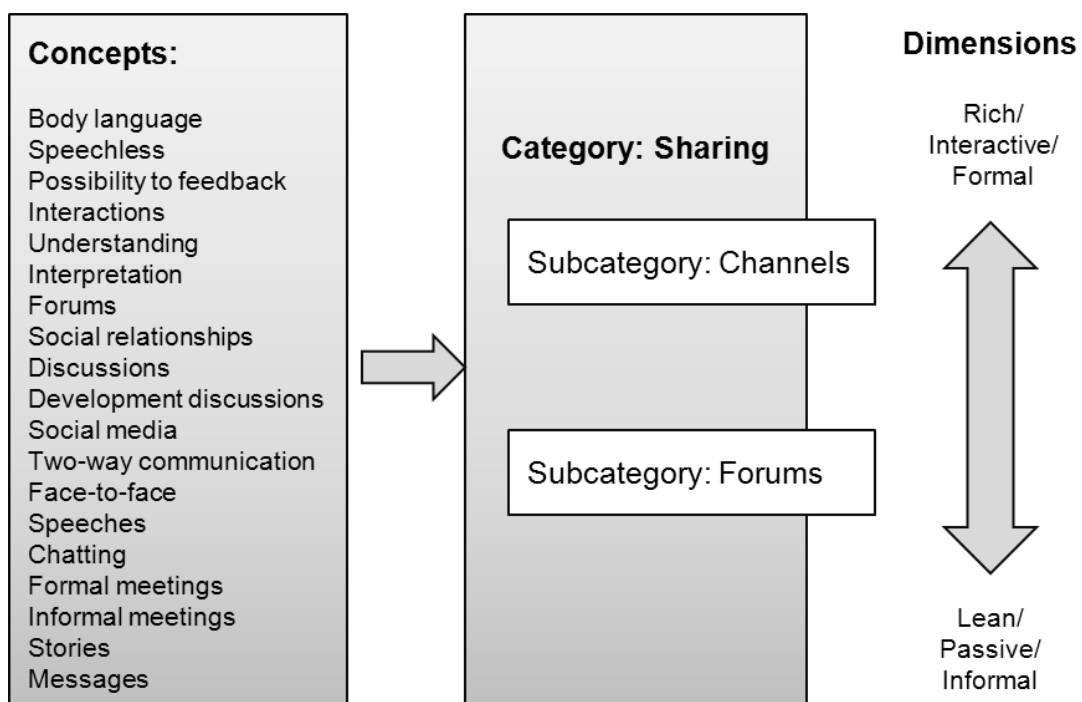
Concepts:

Body language
Speechless
Possibility to feedback
Interactions
Understanding
Interpretation
Forums
Social relationships
Discussions
Development discussions
Social media
Two-way communication
Face-to-face
Speeches
Chatting
Formal meetings
Informal meetings
Stories
Messages

Category: Sharing

Subcategory: Channels

Subcategory: Forums

Dimensions

Rich/
Interactive/
Formal

Lean/
Passive/
Informal